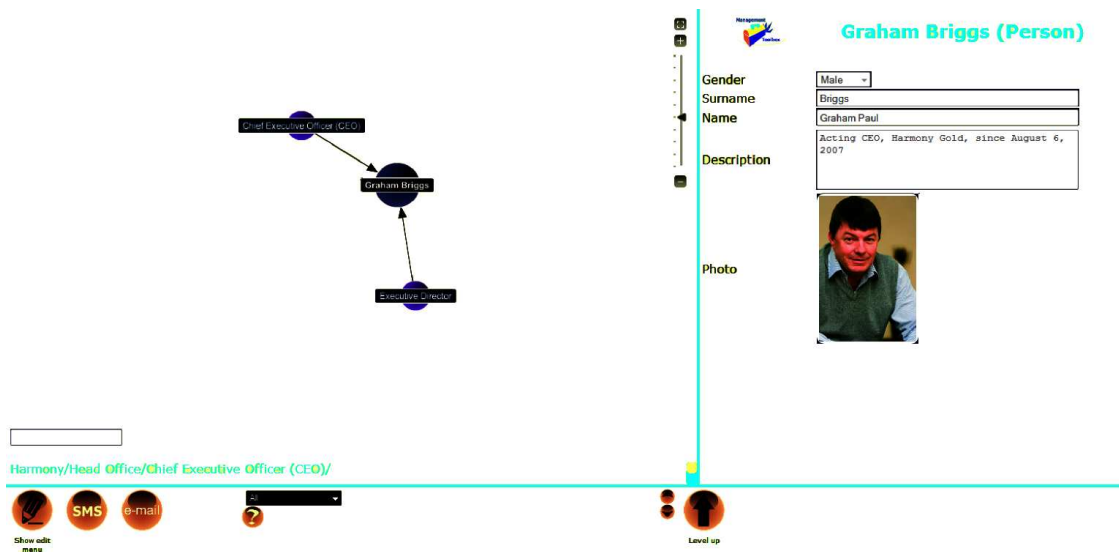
Chief Executive Officer (CEO)

Graham Briggs

Executive Director

Harmony/Head Office/Chief Executive Officer (CEO)/

Management Toolbox

Graham Briggs (Person)

Gender Male

Surname Briggs

Name Graham Paul

Description Acting CEO, Harmony Gold, since August 6, 2007

Photo

Show edit menu

SMS

e-mail

All

?

Level up